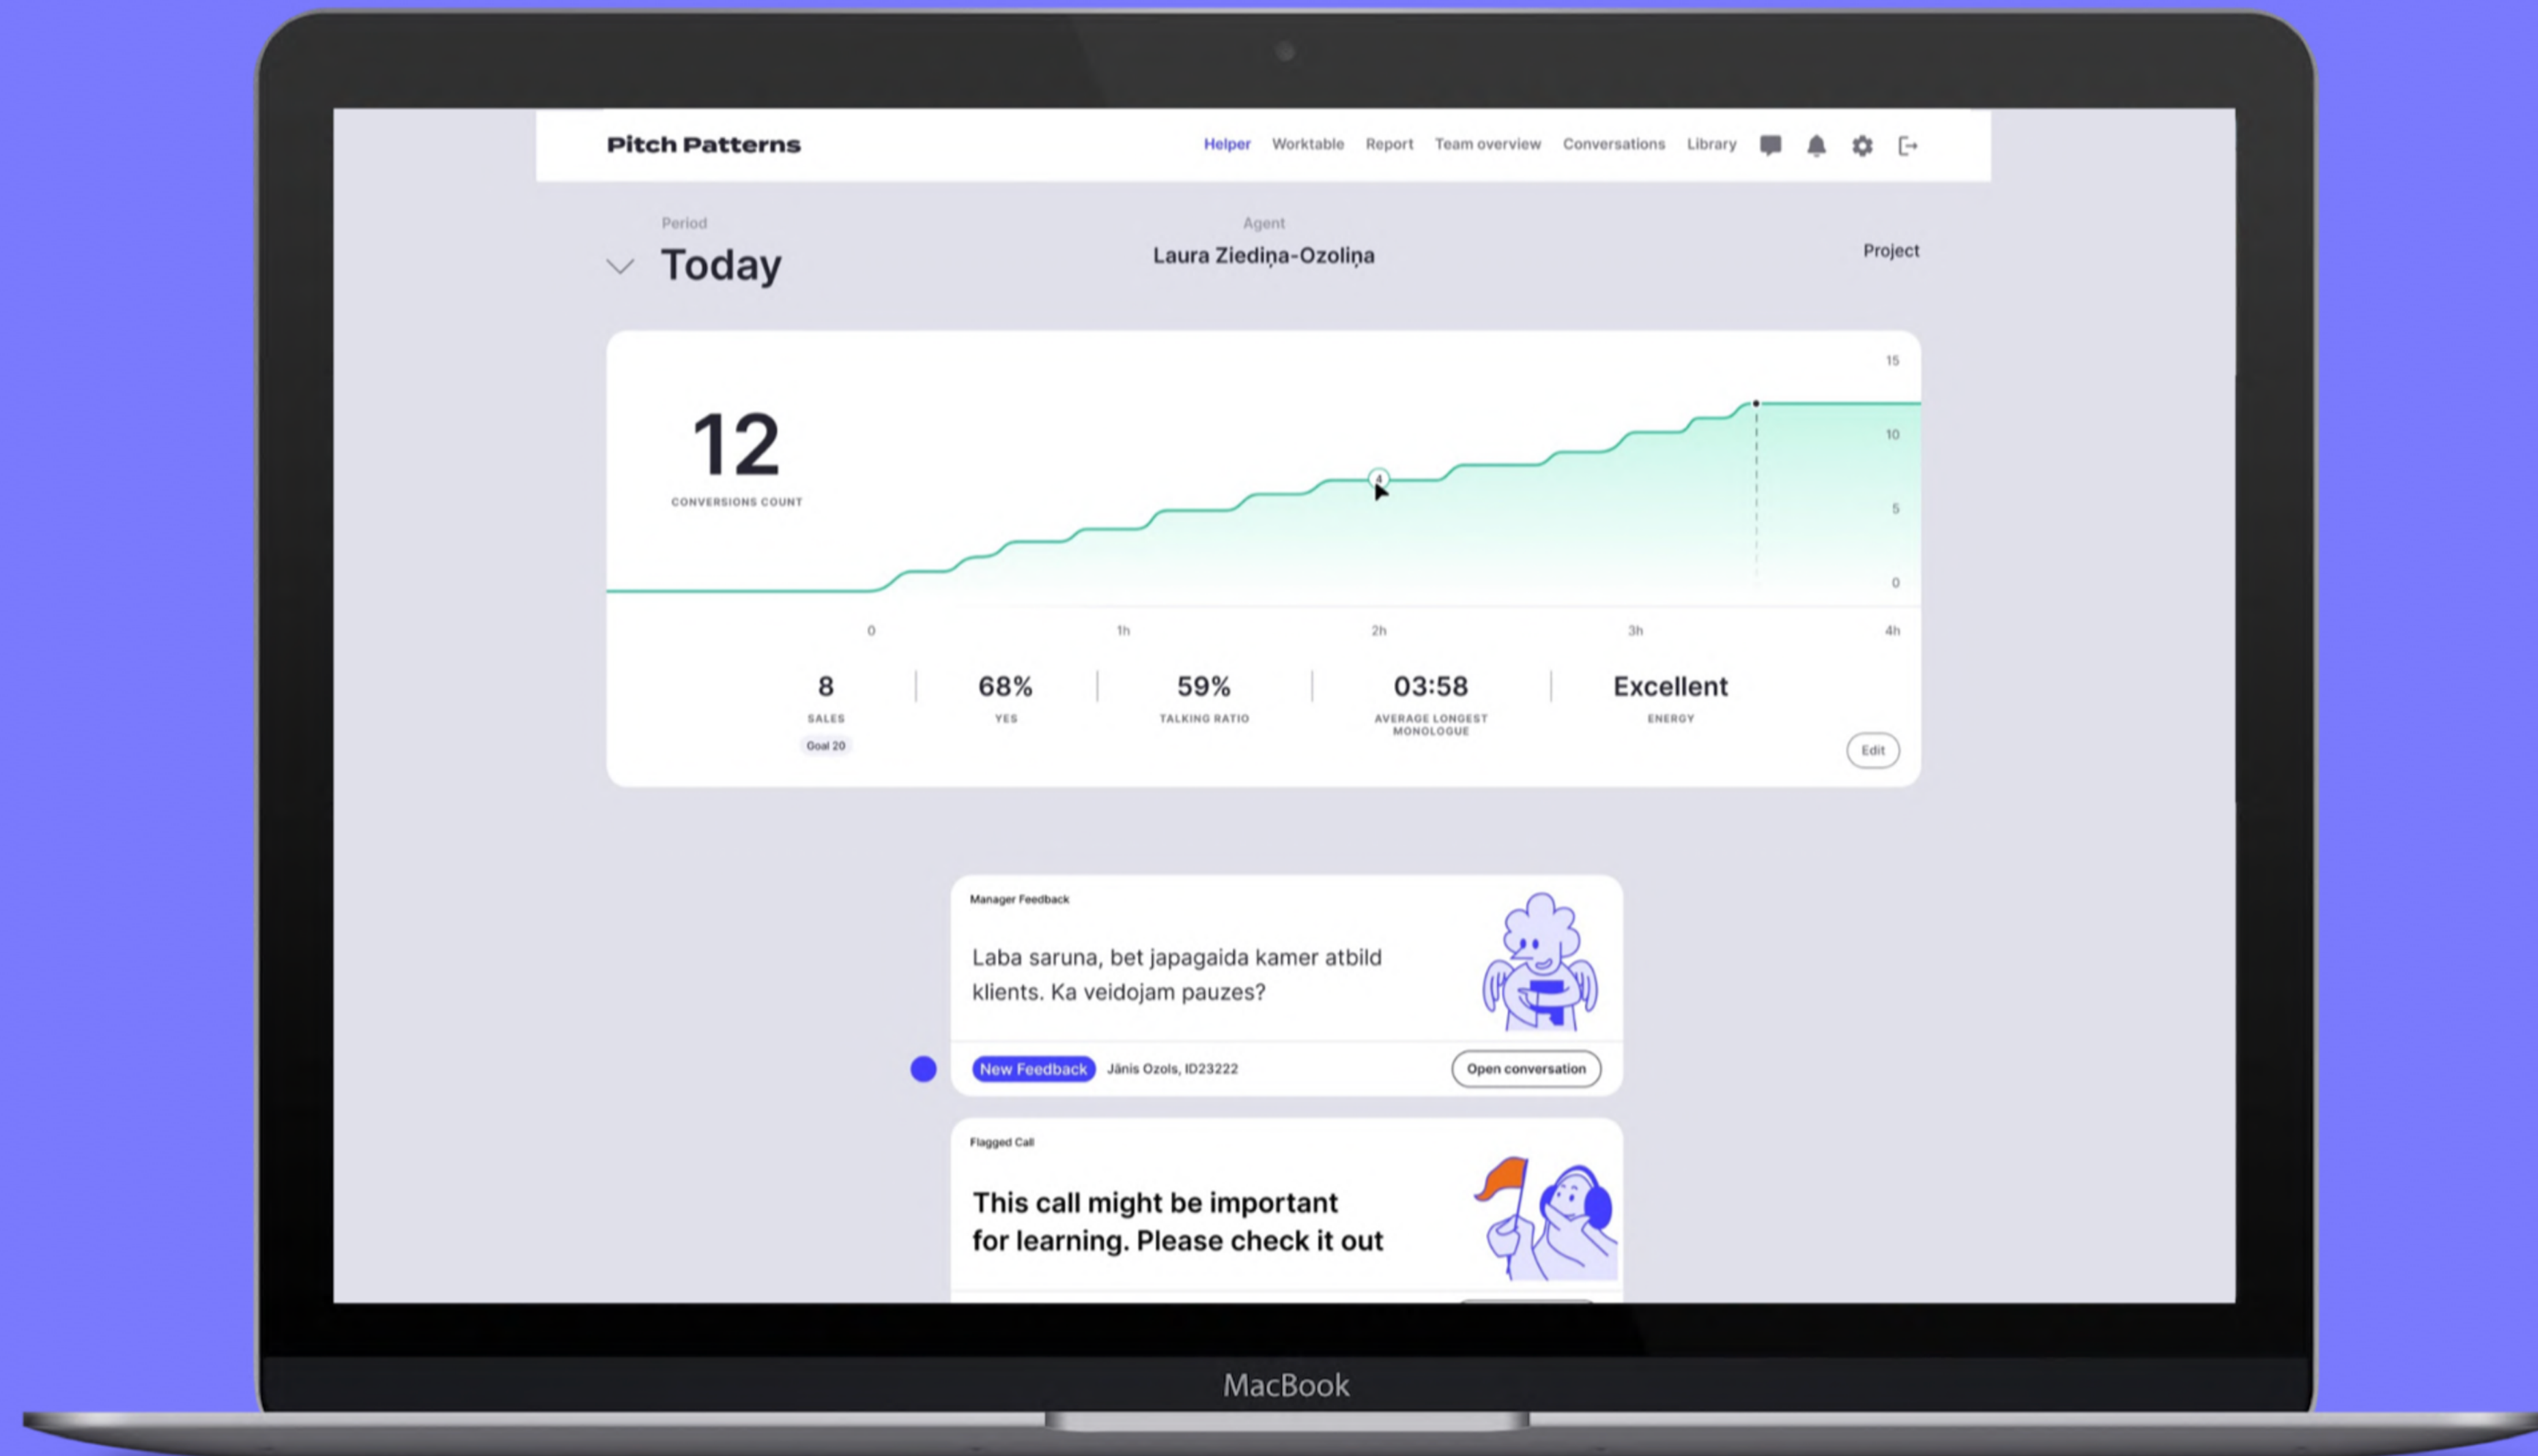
Pitch Patterns

Helper Worktable Report Team overview Conversations Library

Period
Today

Agent
Laura Ziediņa-Ozoliņa

Project

12
CONVERSIONS COUNT

15
10
5
0

0 1h 2h 3h 4h

8
SALES
Goal 20

68%
YES

59%
TALKING RATIO

03:58
AVERAGE LONGEST MONOLOGUE

Excellent
ENERGY

Edit

Manager Feedback

Laba saruna, bet japagaida kamer atbild klients. Ka veidojam pauzes?

New Feedback Jānis Ozols, ID23222 Open conversation

Flagged Call

This call might be important for learning. Please check it out

MacBook